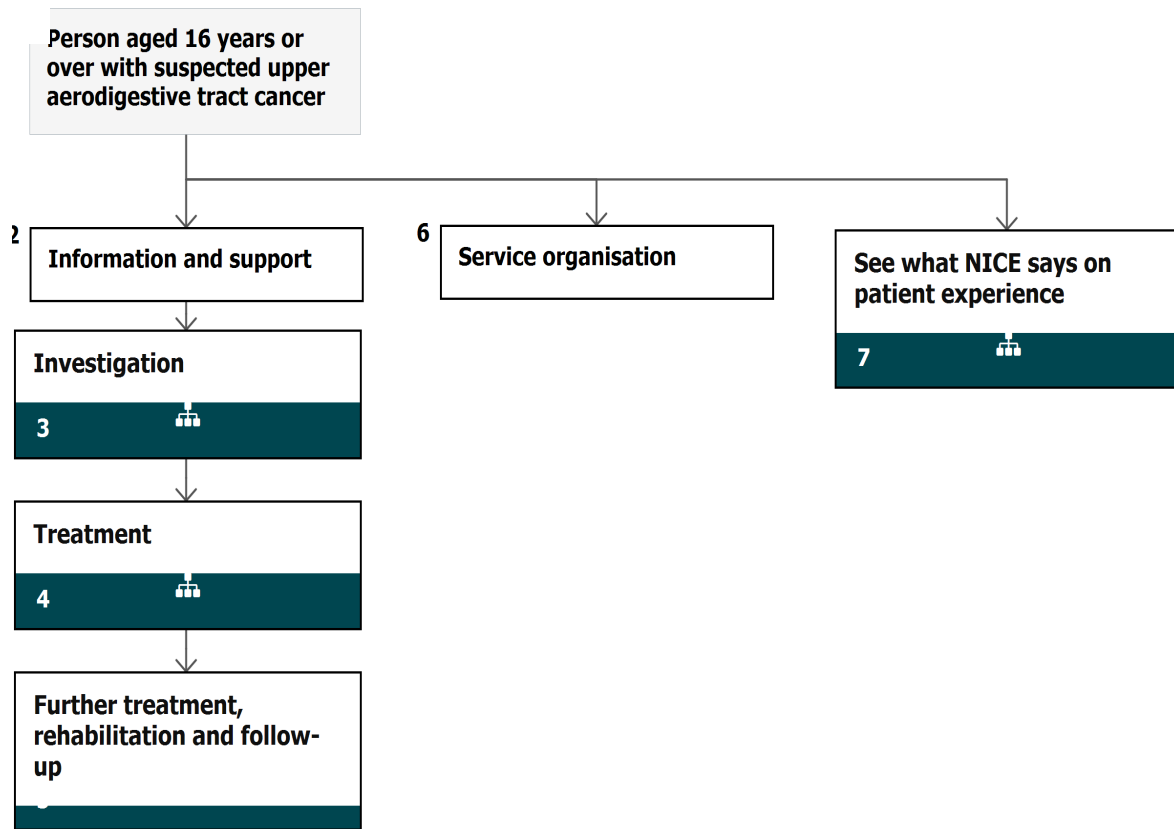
Person aged 16 years or over with suspected upper aerodigestive tract cancer

2 Information and support

6 Service organisation

See what NICE says on patient experience

7

Investigation

3

Treatment

4

Further treatment, rehabilitation and follow-up

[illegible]